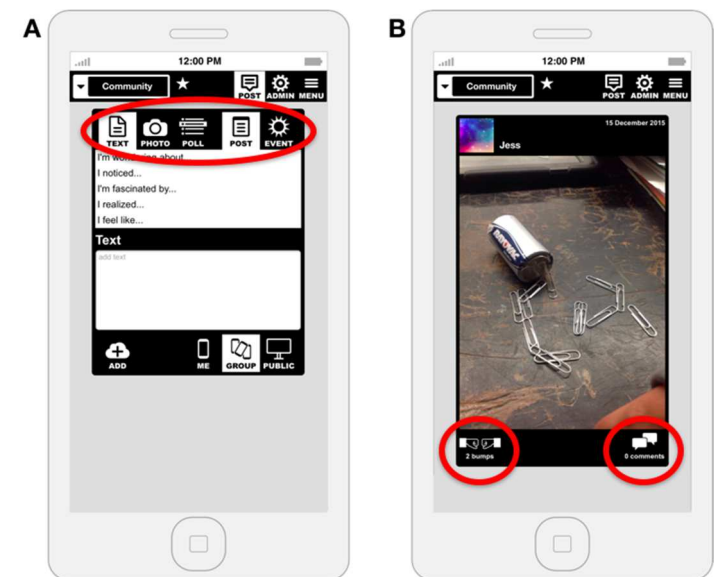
A

12:00 PM

Community

POST ADMIN MENU

TEXT PHOTO POLL POST EVENT

I'm wo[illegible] about...

I noticed...

I'm fascinated by...

I realized...

I feel like...

Text

add text

ADD ME GROUP PUBLIC

B

12:00 PM

Community

POST ADMIN MENU

15 December 2015

Jess

2 bumps

0 comments